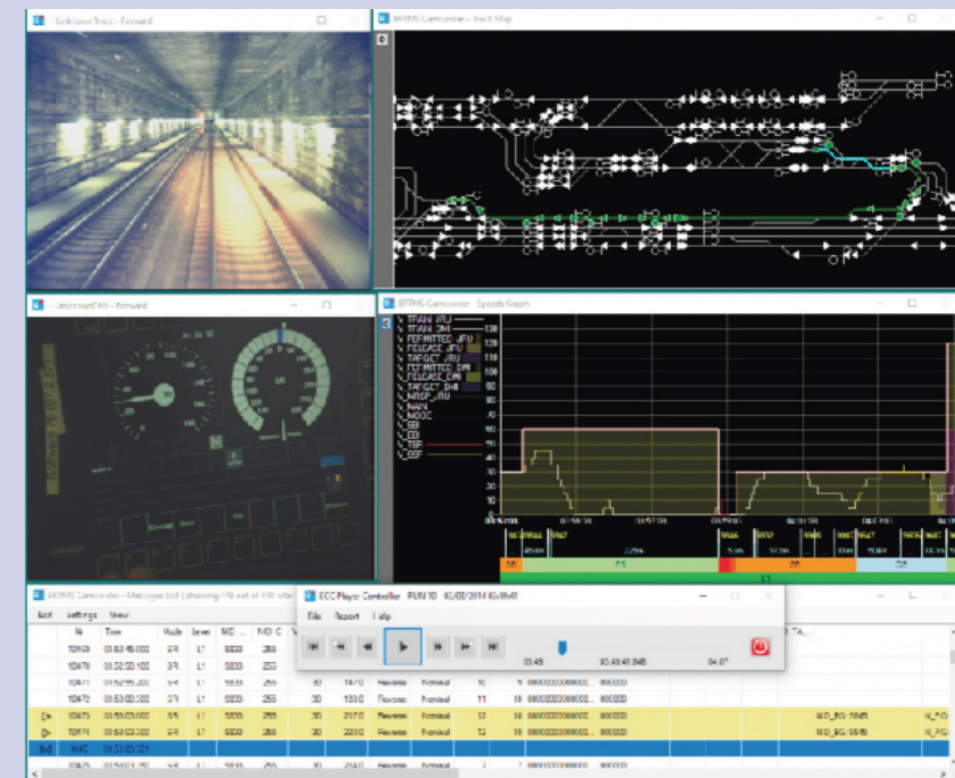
UnknownTrain - Forward

ERTMS Camcorder - Track Map

UnknownDMI - Forward

ERTMS Camcorder - Speeds Graph

TTAN_JRU
TTAN_DMI
PERMITTED_JRU
RELEASE_JRU
TARGET_JRU
PERMITTED_DMI
RELEASE_DMI
TARGET_DMI
MRSP_JRU
NAN
NODC
SB
EB
TSP
EBP

130
120
110
100
90
80
70
60
50
40
30
20
10
0

L1

ERTMS Camcorder - Message List (showing 118 out of 118 total)

ECC Player Controller RUN 10 05/02/2014 03:49:48

File Report Help

03:49 03:49:41.845 04:07

Edit Settings View

| | № | Time | Mode | Level | NID_C | NID_C | V | | | | | | | TA... | | |
|---|---|---|---|---|---|---|---|---|---|---|---|---|---|---|---|---|
| | 10469 | 03:52:45.000 | SR | L1 | 5833 | 255 | | | | | | | | | | |
| | 10470 | 03:52:50.100 | SR | L1 | 5833 | 255 | | | | | | | | | | |
| | 10471 | 03:52:55.200 | SR | L1 | 5833 | 255 | 10 | 147.0 | Reverse | Nominal | 10 | 9 | 0000000000000... | 000000 | | |
| | 10472 | 03:53:00.300 | SR | L1 | 5833 | 255 | 30 | 193.0 | Reverse | Nominal | 11 | 10 | 0000000000000... | 000000 | | |
| ▷ | 10473 | 03:53:03.000 | SR | L1 | 5833 | 255 | 30 | 217.0 | Reverse | Nominal | 12 | 10 | 0000000000000... | 000000 | NID_BG: 5845 | N_PG |
| ▷ | 10474 | 03:53:03.000 | SR | L1 | 5833 | 255 | 30 | 223.0 | Reverse | Nominal | 12 | 10 | 0000000000000... | 000000 | NID_BG: 5845 | N_PG |
| ▷◁ | 10475 | 03:53:03.001 | | | | | | | | | | | | | | |
| | 10476 | 03:54:03.150 | SR | L1 | 5833 | 255 | 10 | 214.0 | Reverse | Nominal | 7 | 7 | 0000000000000... | 000000 | | |